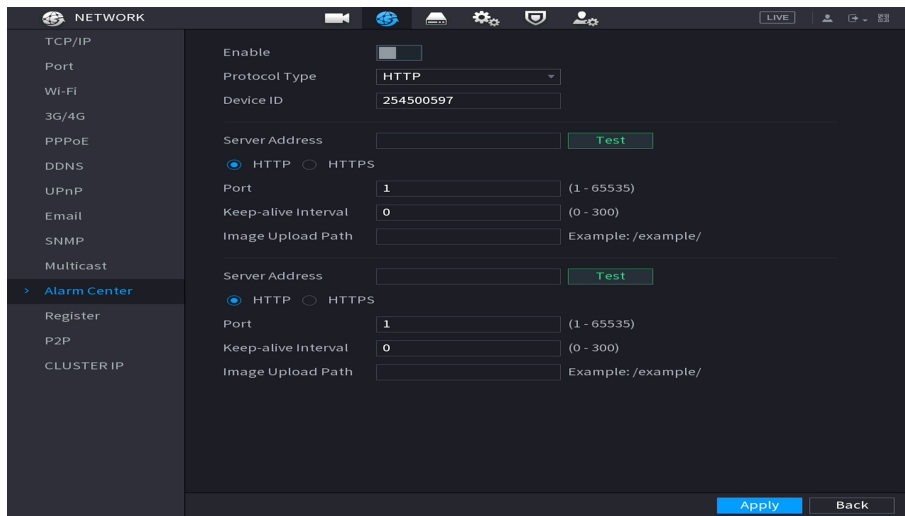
NETWORK

LIVE

TCP/IP
Port
Wi-Fi
3G/4G
PPPoE
DDNS
UPnP
Email
SNMP
Multicast
> Alarm Center
Register
P2P
CLUSTER IP

Enable
Protocol Type HTTP
Device ID 254500597

Server Address Test
HTTP HTTPS
Port 1 (1 - 65535)
Keep-alive Interval 0 (0 - 300)
Image Upload Path Example: /example/

Server Address Test
HTTP HTTPS
Port 1 (1 - 65535)
Keep-alive Interval 0 (0 - 300)
Image Upload Path Example: /example/

Apply Back